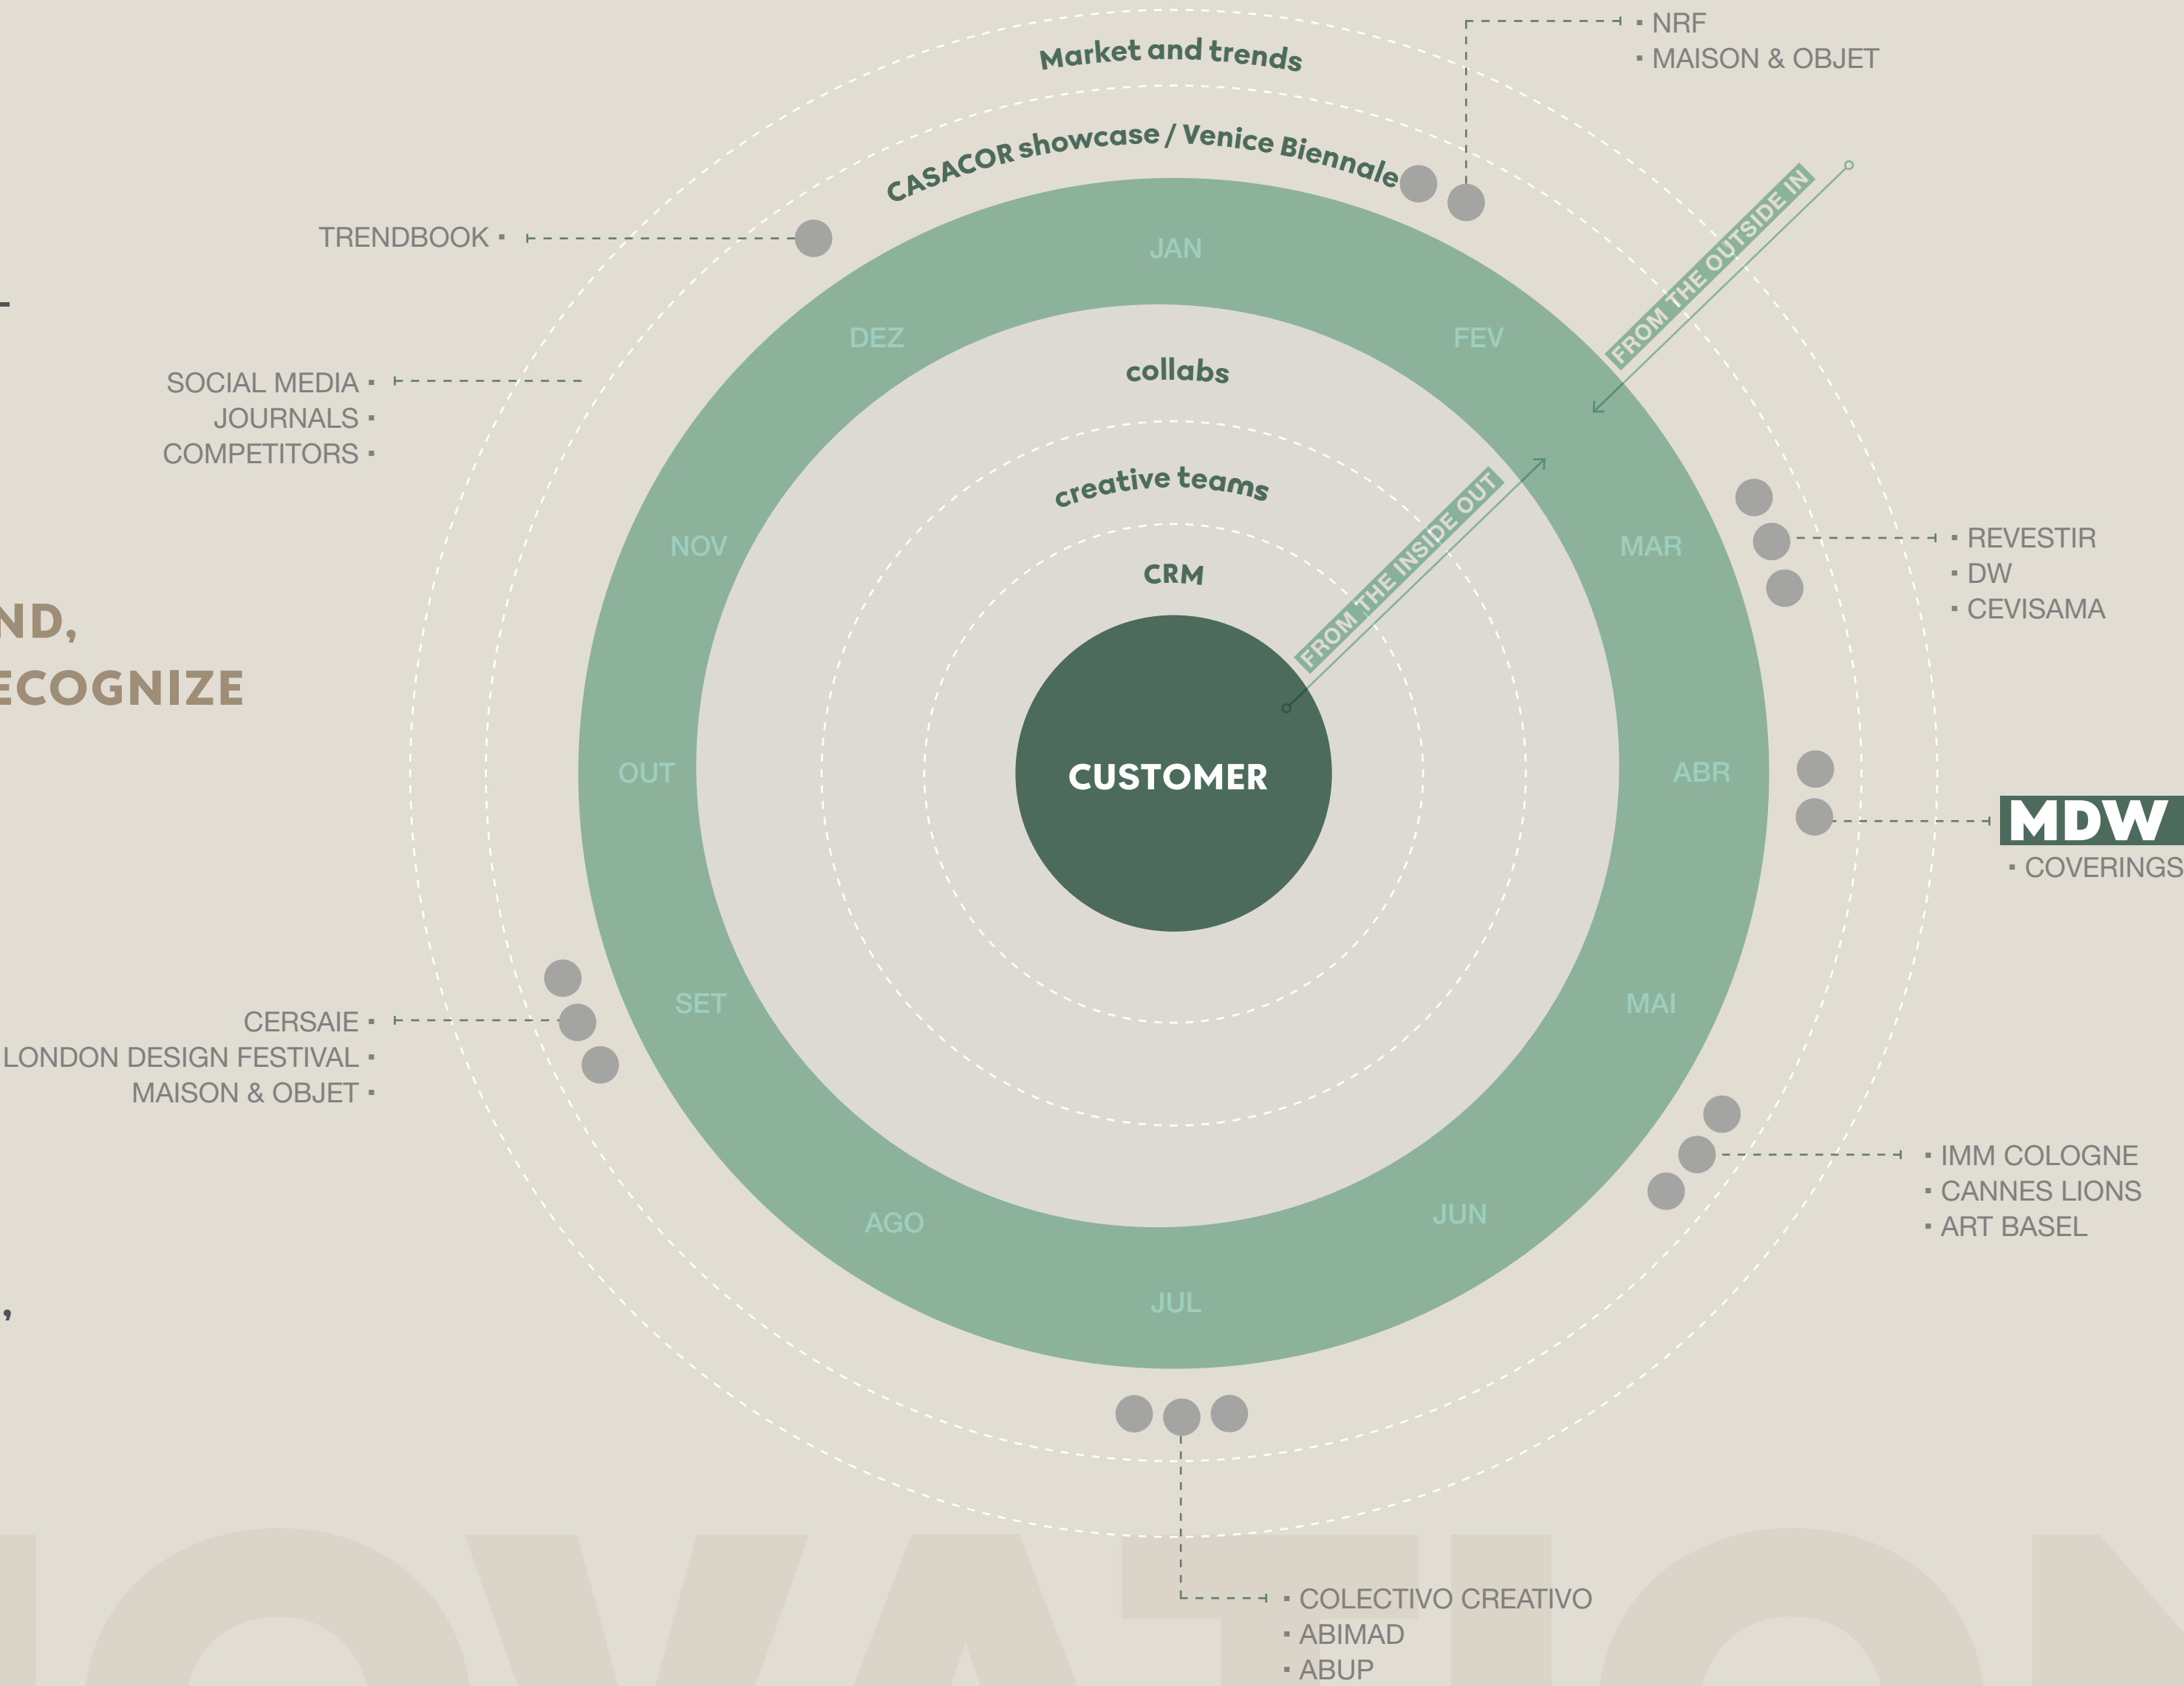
Market and trends

▪ NRF
▪ MAISON & OBJET

CASACOR showcase / Venice Biennale

TRENDBOOK ▪

JAN

DEZ

FEV

FROM THE OUTSIDE IN

SOCIAL MEDIA ▪
JOURNALS ▪
COMPETITORS ▪

collabs

creative teams

NOV

MAR

▪ REVESTIR
▪ DW
▪ CEVISAMA

ND,
ECOGNIZE

CRM

FROM THE INSIDE OUT

CUSTOMER

OUT

ABR

MDW
▪ COVERINGS

SET

MAI

CERSAIE ▪
LONDON DESIGN FESTIVAL ▪
MAISON & OBJET ▪

▪ IMM COLOGNE
▪ CANNES LIONS
▪ ART BASEL

AGO

JUN

JUL

▪ COLECTIVO CRIATIVO
▪ ABIMAD
▪ ABUP